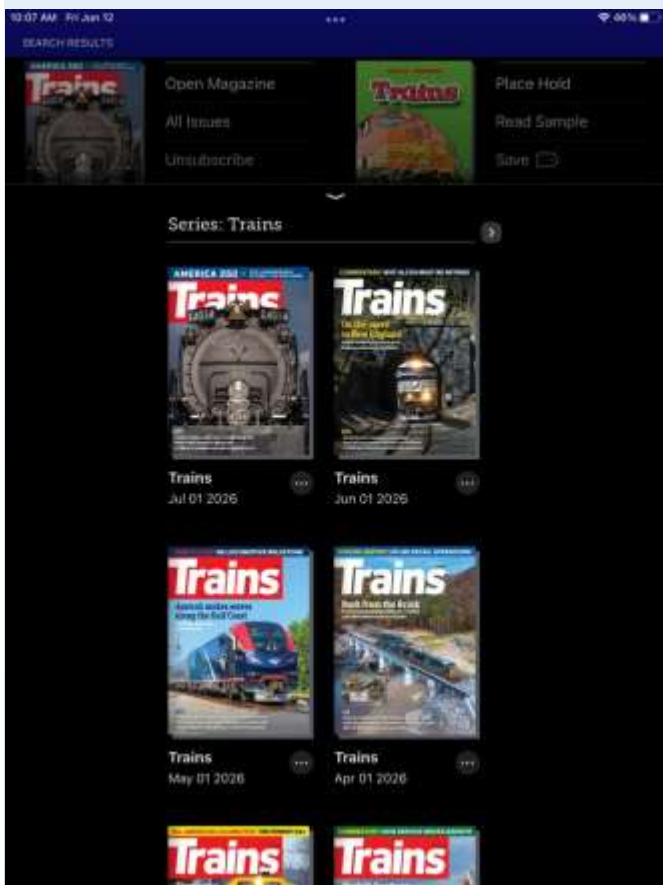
10:07 AM Fri Jun 12
•••
60%
SEARCH RESULTS

AMERICA 250
Trains
Open Magazine
All Issues
Unsubscribe

Trains
Place Hold
Read Sample
Save

Series: Trains

AMERICA 250
Trains

Trains
Jul 01 2026

Trains
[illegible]

Trains
Jun 01 2026

Trains
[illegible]

Trains
May 01 2026

Trains
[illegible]

Trains
Apr 01 2026

Trains

Trains